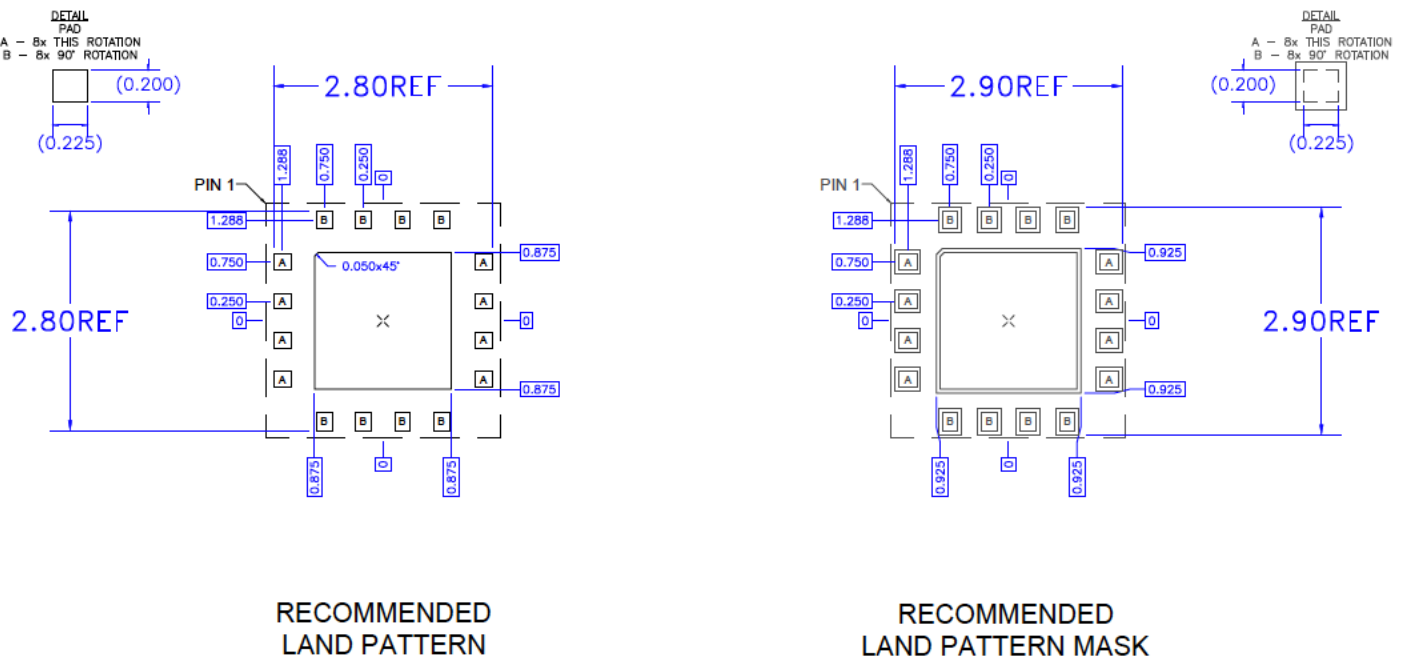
DETAIL
PAD
A – 8x THIS ROTATION
B – 8x 90° ROTATION

(0.200)
(0.225)

2.80REF

1.288
0.750
0.250
0

PIN 1

1.288
0.750
0.250
0

B B B B
A A A A
A A A A
B B B B

0.050x45°

0.875
0
0.875

2.80REF

0.875
0
0.875

RECOMMENDED
LAND PATTERN

2.90REF

1.288
0.750
0.250
0

PIN 1

1.288
0.750
0.250
0

B B B B
A A A A
A A A A
B B B B

0.925
0
0.925

0.925
0
0.925

2.90REF

DETAIL
PAD
A – 8x THIS ROTATION
B – 8x 90° ROTATION

(0.200)
(0.225)

RECOMMENDED
LAND PATTERN MASK